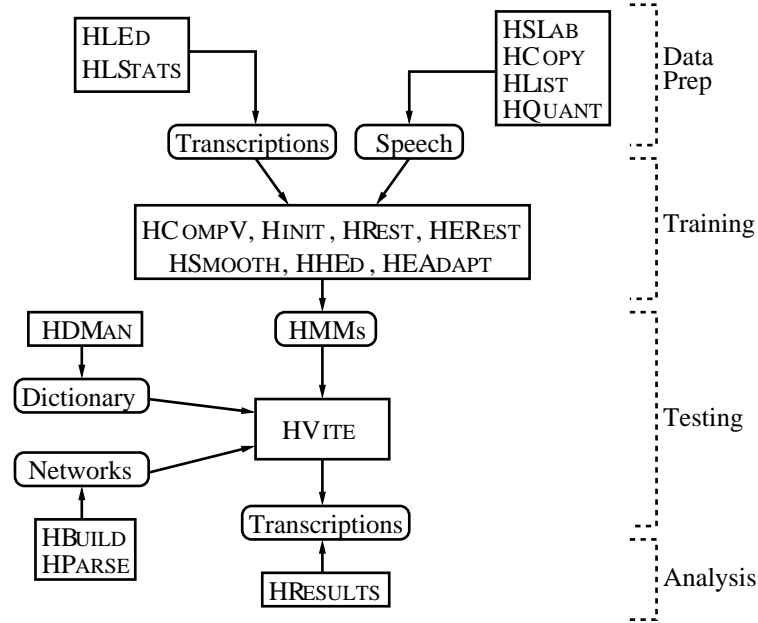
HLEd
HLStats

HSLab
HCopy
HList
HQuant

Data Prep

Transcriptions

Speech

HCompV, HInit, HRest, HERest
HSmooth, HHEd, HEAdapt

Training

HDMan

HMMs

Dictionary

HVite

Testing

Networks

HBuild
HParse

Transcriptions

HResults

Analysis